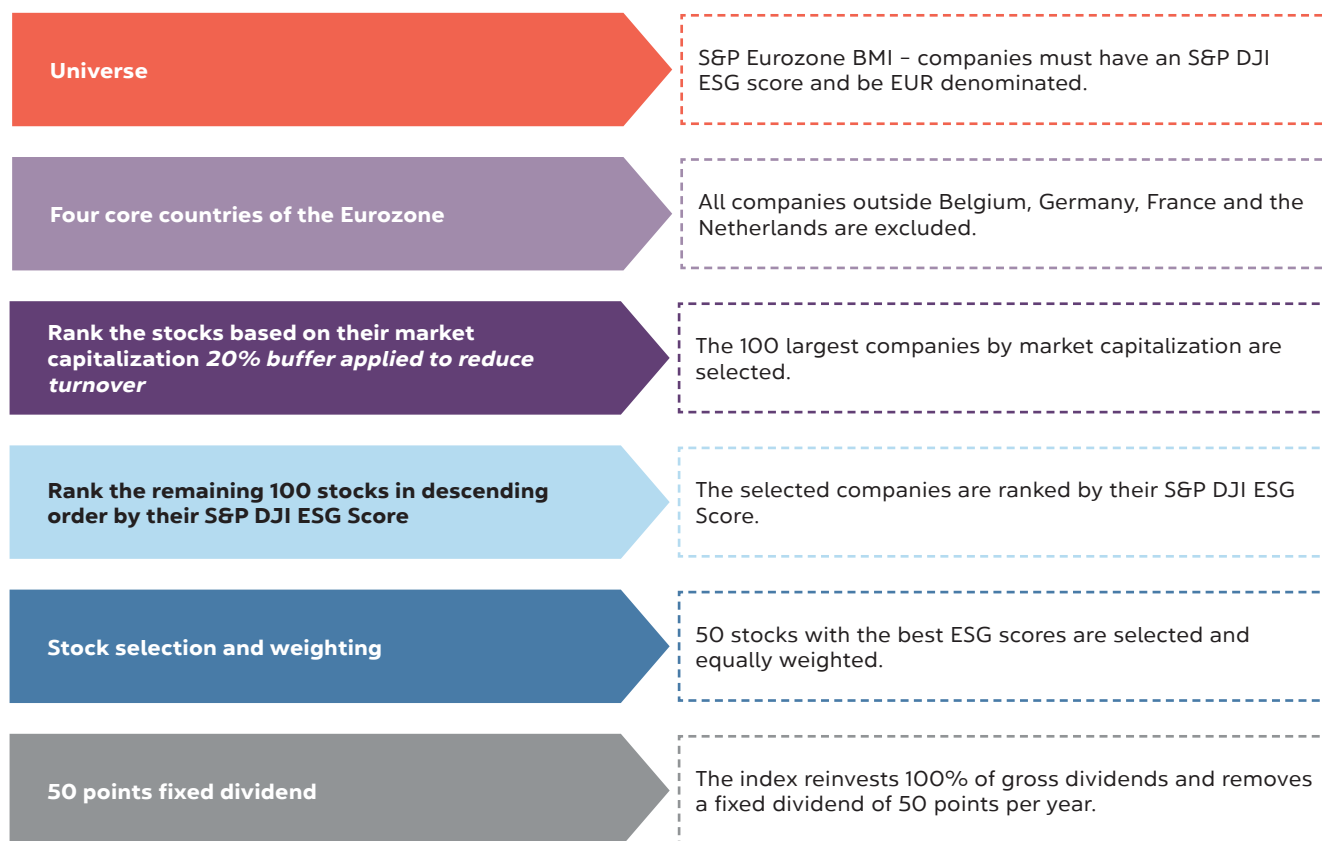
Universe

S&P Eurozone BMI – companies must have an S&P DJI ESG score and be EUR denominated.

Four core countries of the Eurozone

All companies outside Belgium, Germany, France and the Netherlands are excluded.

Rank the stocks based on their market capitalization *20% buffer applied to reduce turnover*

The 100 largest companies by market capitalization are selected.

Rank the remaining 100 stocks in descending order by their S&P DJI ESG Score

The selected companies are ranked by their S&P DJI ESG Score.

Stock selection and weighting

50 stocks with the best ESG scores are selected and equally weighted.

50 points fixed dividend

The index reinvests 100% of gross dividends and removes a fixed dividend of 50 points per year.